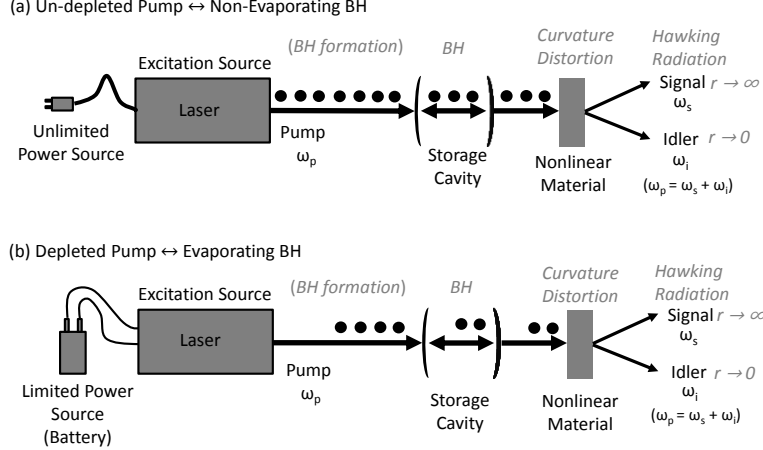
(a) Un-depleted Pump ↔ Non-Evaporating BH

Excitation Source

(BH formation)

BH

Curvature Distortion

Hawking Radiation

Laser

Signal $r \to \infty$
$\omega_s$

Unlimited Power Source

Pump
$\omega_p$

Storage Cavity

Nonlinear Material

Idler $r \to 0$
$\omega_i$
$(\omega_p = \omega_s + \omega_i)$

(b) Depleted Pump ↔ Evaporating BH

Excitation Source

(BH formation)

BH

Curvature Distortion

Hawking Radiation

Laser

Signal $r \to \infty$
$\omega_s$

Pump
$\omega_p$

Limited Power Source (Battery)

Storage Cavity

Nonlinear Material

Idler $r \to 0$
$\omega_i$
$(\omega_p = \omega_s + \omega_i)$